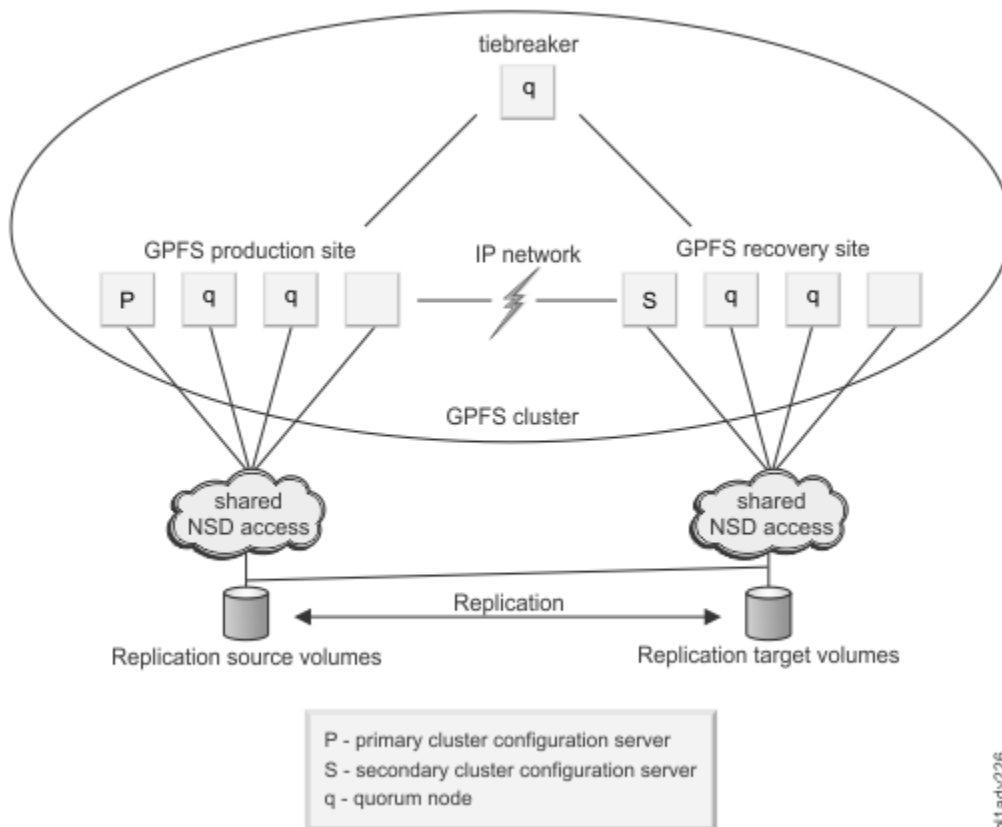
tiebreaker

q

GPFS production site

IP network

GPFS recovery site

P q q

S q q

GPFS cluster

shared NSD access

shared NSD access

Replication

Replication source volumes

Replication target volumes

P - primary cluster configuration server
S - secondary cluster configuration server
q - quorum node

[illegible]